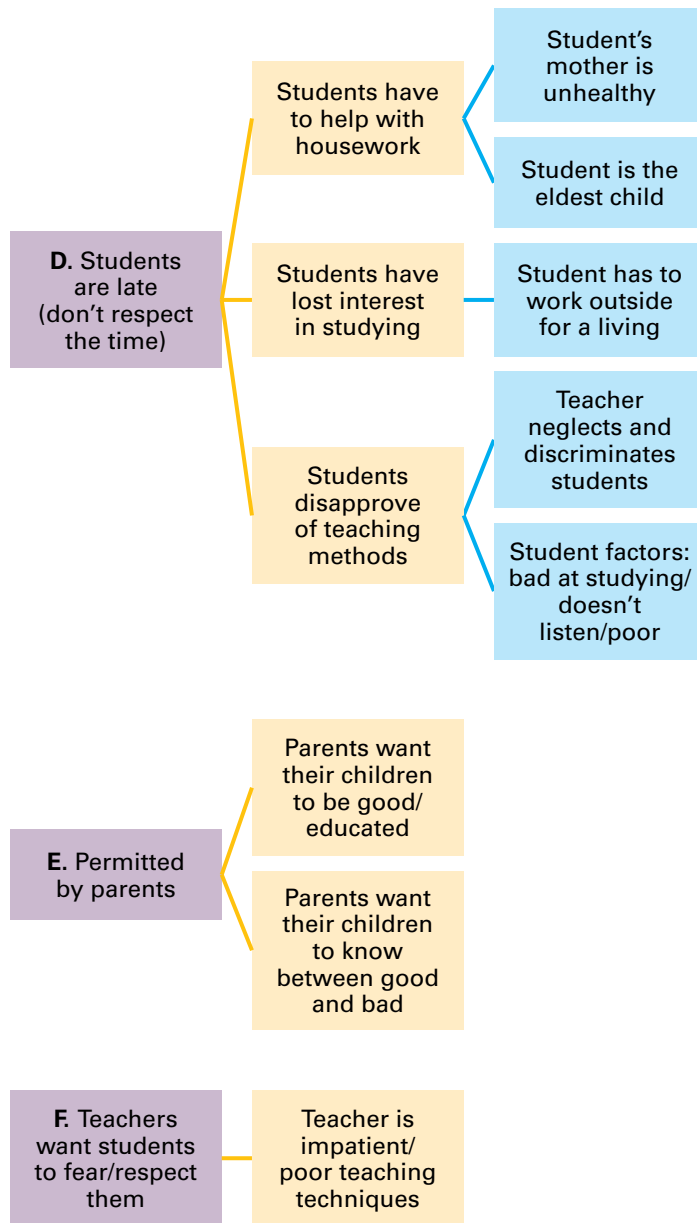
D. Students are late (don’t respect the time)

Students have to help with housework

Student’s mother is unhealthy

Student is the eldest child

Students have lost interest in studying

Student has to work outside for a living

Students disapprove of teaching methods

Teacher neglects and discriminates students

Student factors: bad at studying/ doesn’t listen/poor

E. Permitted by parents

Parents want their children to be good/ educated

Parents want their children to know between good and bad

F. Teachers want students to fear/respect them

Teacher is impatient/ poor teaching techniques